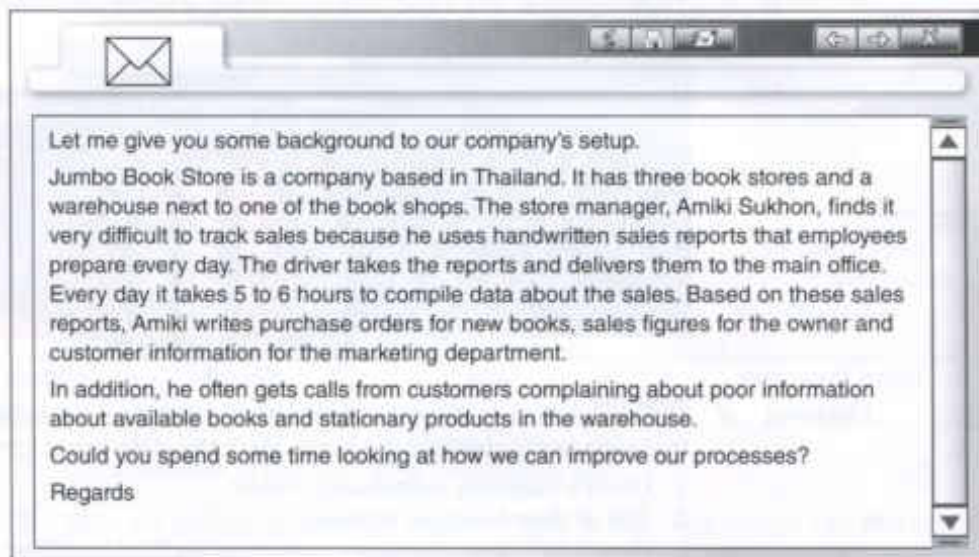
Let me give you some background to our company's setup.

Jumbo Book Store is a company based in Thailand. It has three book stores and a warehouse next to one of the book shops. The store manager, Amiki Sukhon, finds it very difficult to track sales because he uses handwritten sales reports that employees prepare every day. The driver takes the reports and delivers them to the main office. Every day it takes 5 to 6 hours to compile data about the sales. Based on these sales reports, Amiki writes purchase orders for new books, sales figures for the owner and customer information for the marketing department.

In addition, he often gets calls from customers complaining about poor information about available books and stationary products in the warehouse.

Could you spend some time looking at how we can improve our processes?

Regards